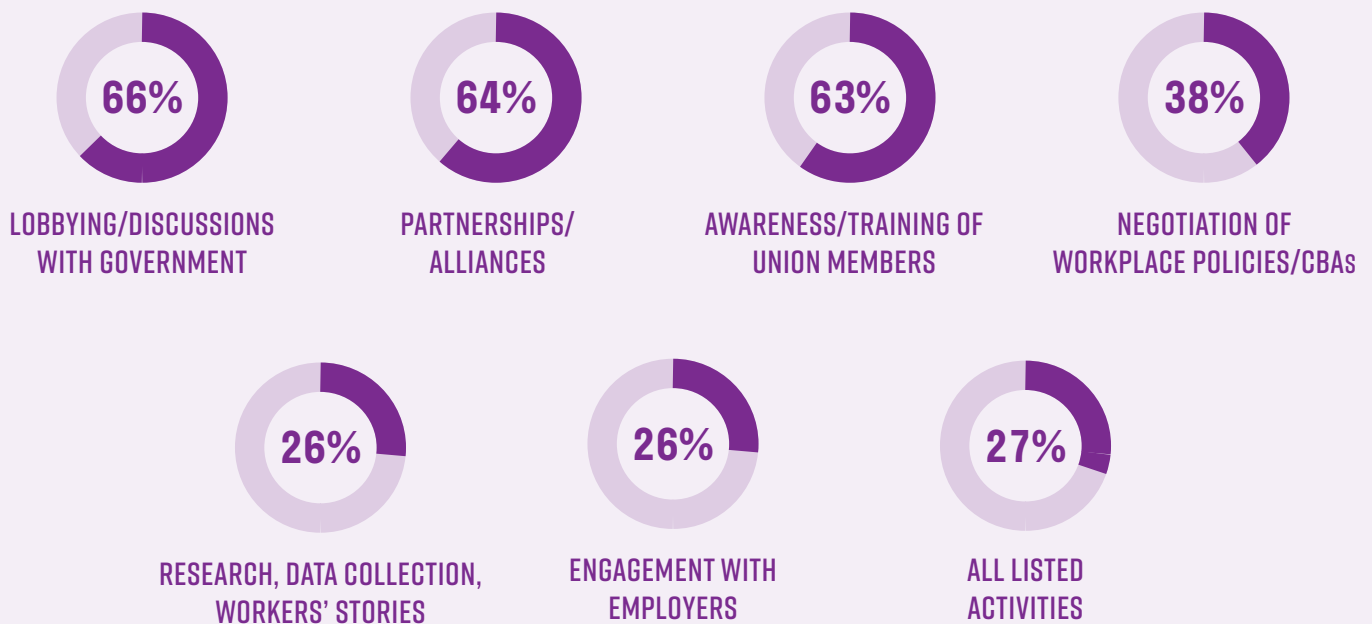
66%
LOBBYING/DISCUSSIONS WITH GOVERNMENT

64%
PARTNERSHIPS/ ALLIANCES

63%
AWARENESS/TRAINING OF UNION MEMBERS

38%
NEGOTIATION OF WORKPLACE POLICIES/CBAs

26%
RESEARCH, DATA COLLECTION, WORKERS' STORIES

26%
ENGAGEMENT WITH EMPLOYERS

27%
ALL LISTED ACTIVITIES